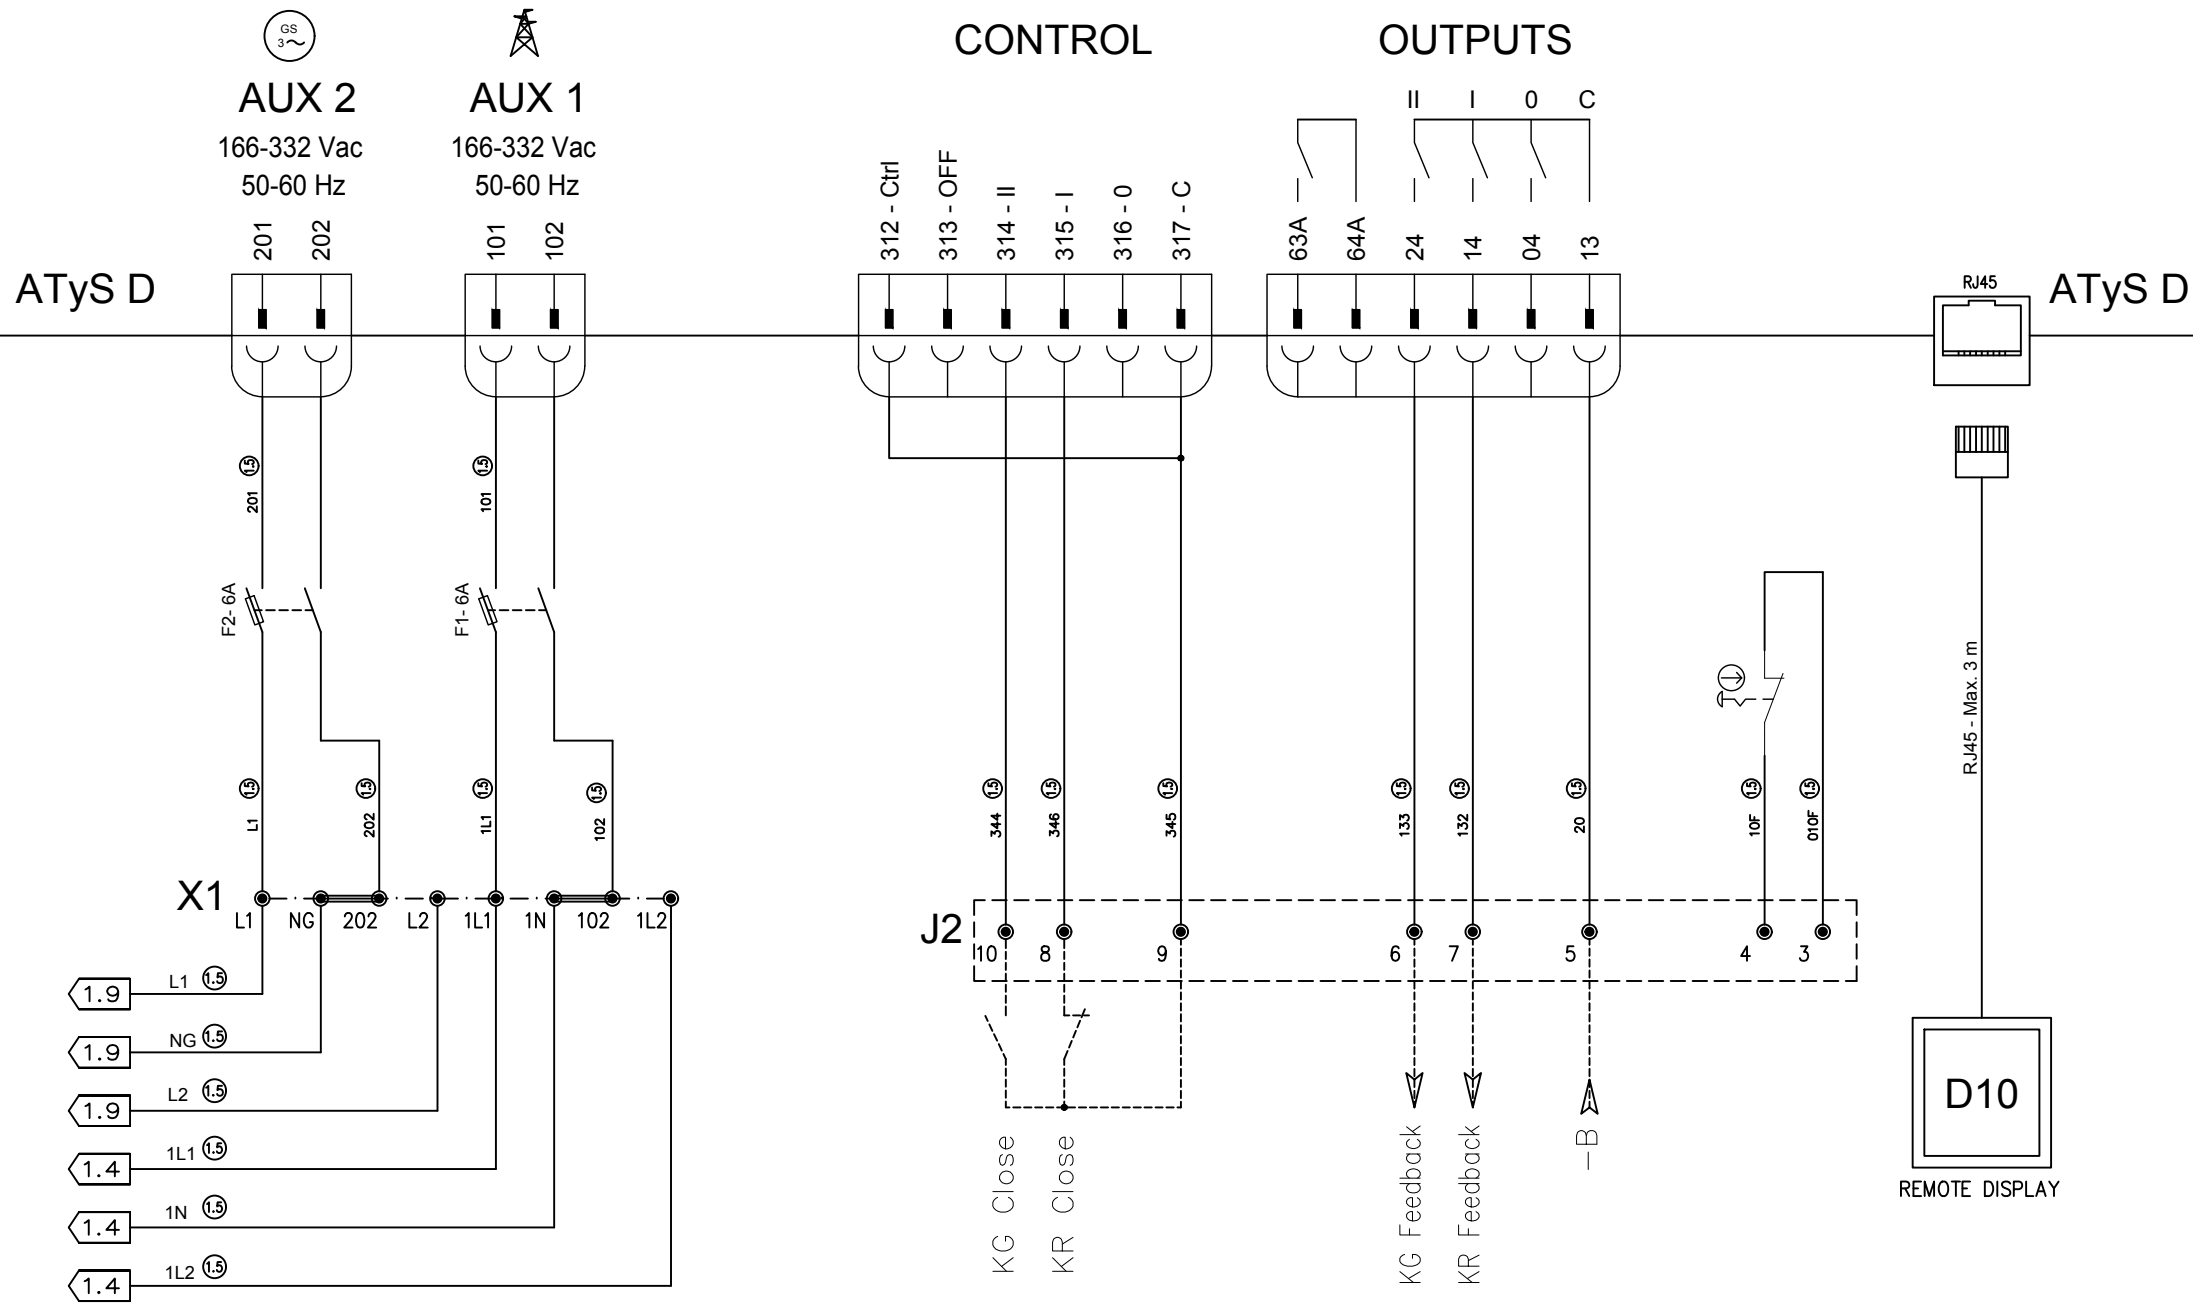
GS 3~
AUX 2
166-332 Vac
50-60 Hz

AUX 1
166-332 Vac
50-60 Hz

CONTROL

OUTPUTS

II I 0 C

201 202 101 102

312 - Ctrl 313 - OFF 314 - II 315 - I 316 - 0 317 - C

63A 64A 24 14 04 13

ATyS D

RJ45

ATyS D

1.5 201
1.5 101

F2- 6A
F1- 6A

RJ45 - Max. 3 m

1.5 L1
1.5 202
1.5 1L1
1.5 102

1.5 344
1.5 346
1.5 345

1.5 133
1.5 132
1.5 20
1.5 10F
1.5 010F

X1
L1 NG 202 L2 1L1 1N 102 1L2

J2
10 8 9 6 7 5 4 3

1.9 L1 1.5
1.9 NG 1.5
1.9 L2 1.5
1.4 1L1 1.5
1.4 1N 1.5
1.4 1L2 1.5

KG Close
KR Close

KG Feedback
KR Feedback
-B

D10
REMOTE DISPLAY